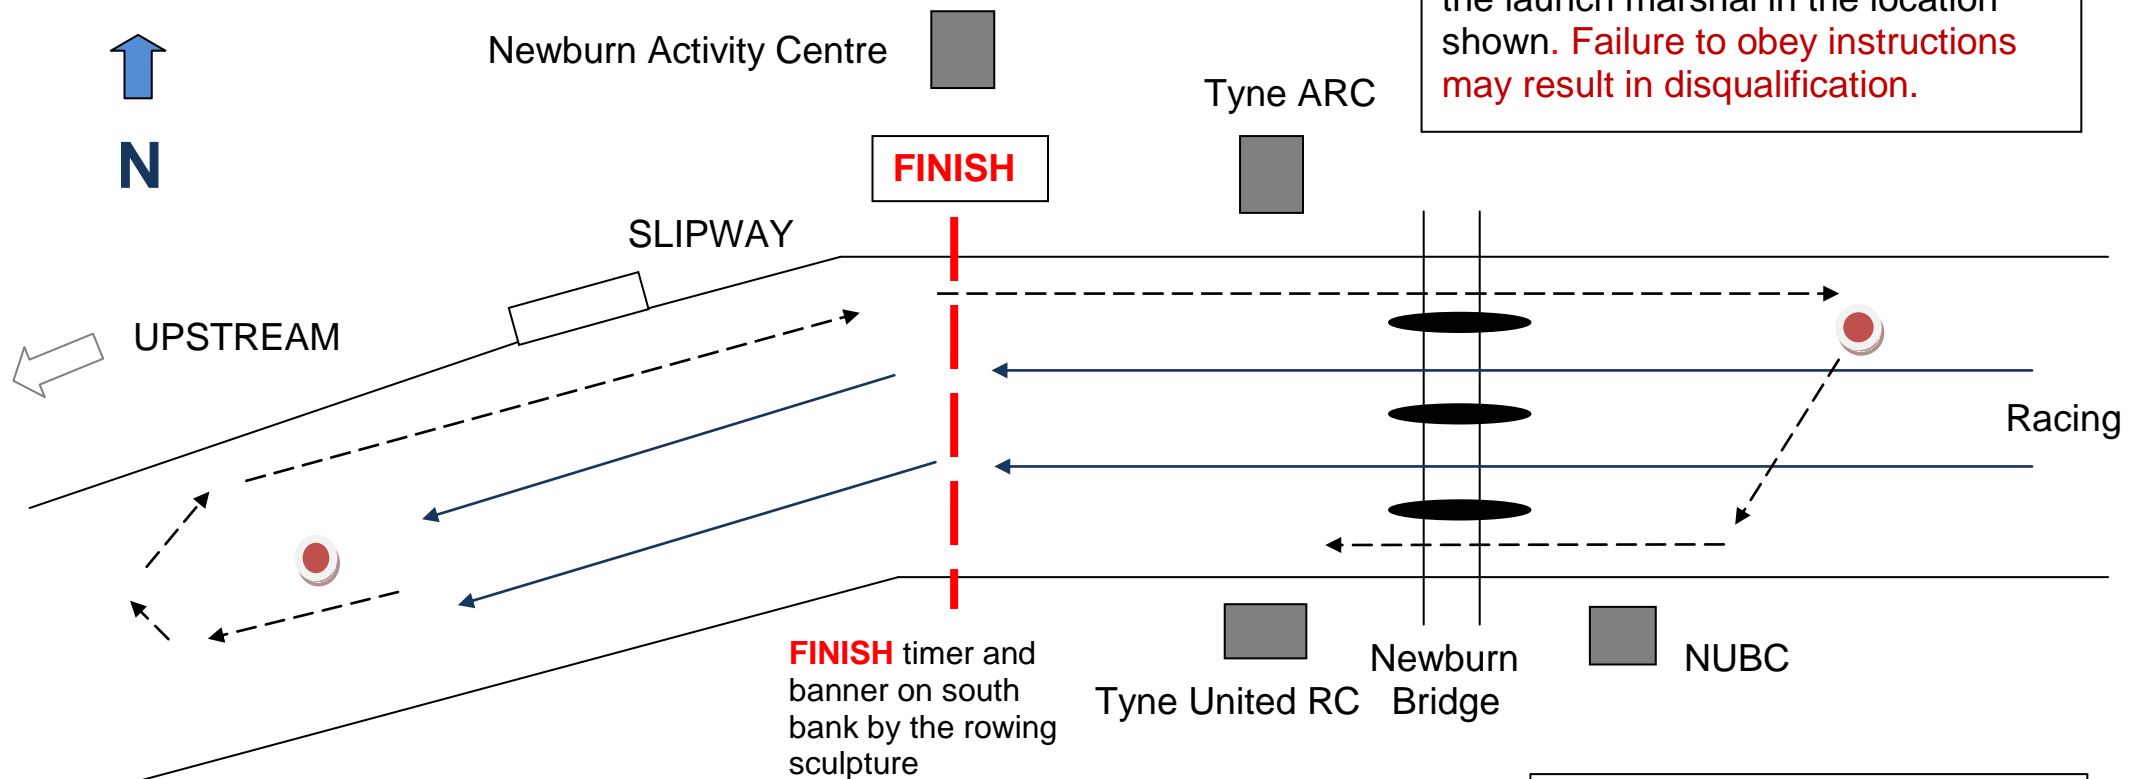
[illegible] the launch marshal in the location shown. Failure to obey instructions may result in disqualification.

N

Newburn Activity Centre

Tyne ARC

FINISH

SLIPWAY

UPSTREAM

Racing

FINISH timer and banner on south bank by the rowing sculpture

Tyne United RC

Newburn Bridge

NUBC